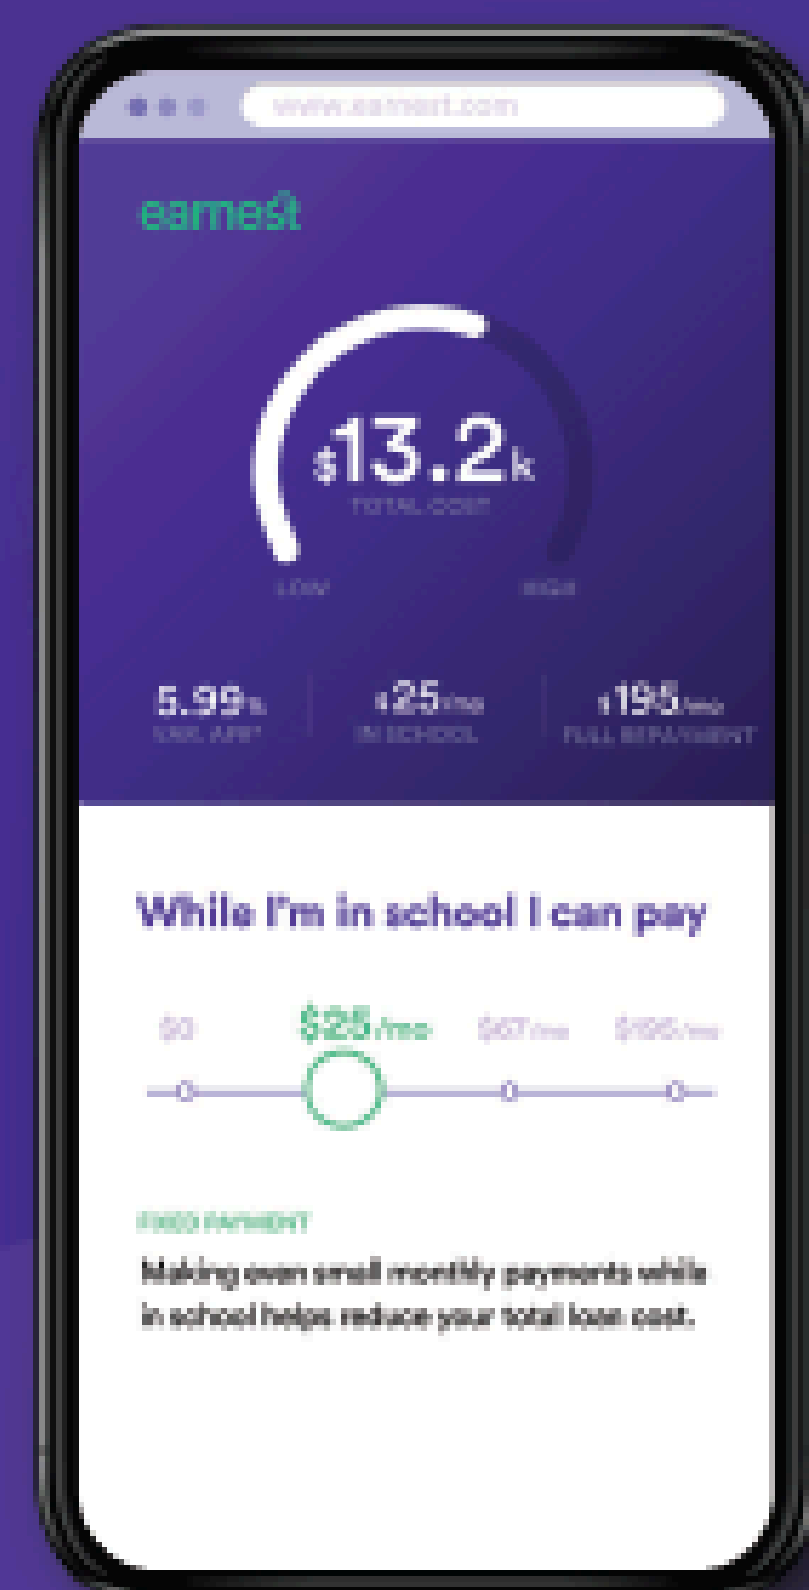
www.earnest.com

earnest

$13.2k
TOTAL COST

LOW HIGH

5.99% VAR. APR

$25/mo IN SCHOOL

$195/mo FULL REPAYMENT

While I'm in school I can pay

$0 $25/mo $67/mo $195/mo

FIXED PAYMENT

Making even small monthly payments while in school helps reduce your total loan cost.